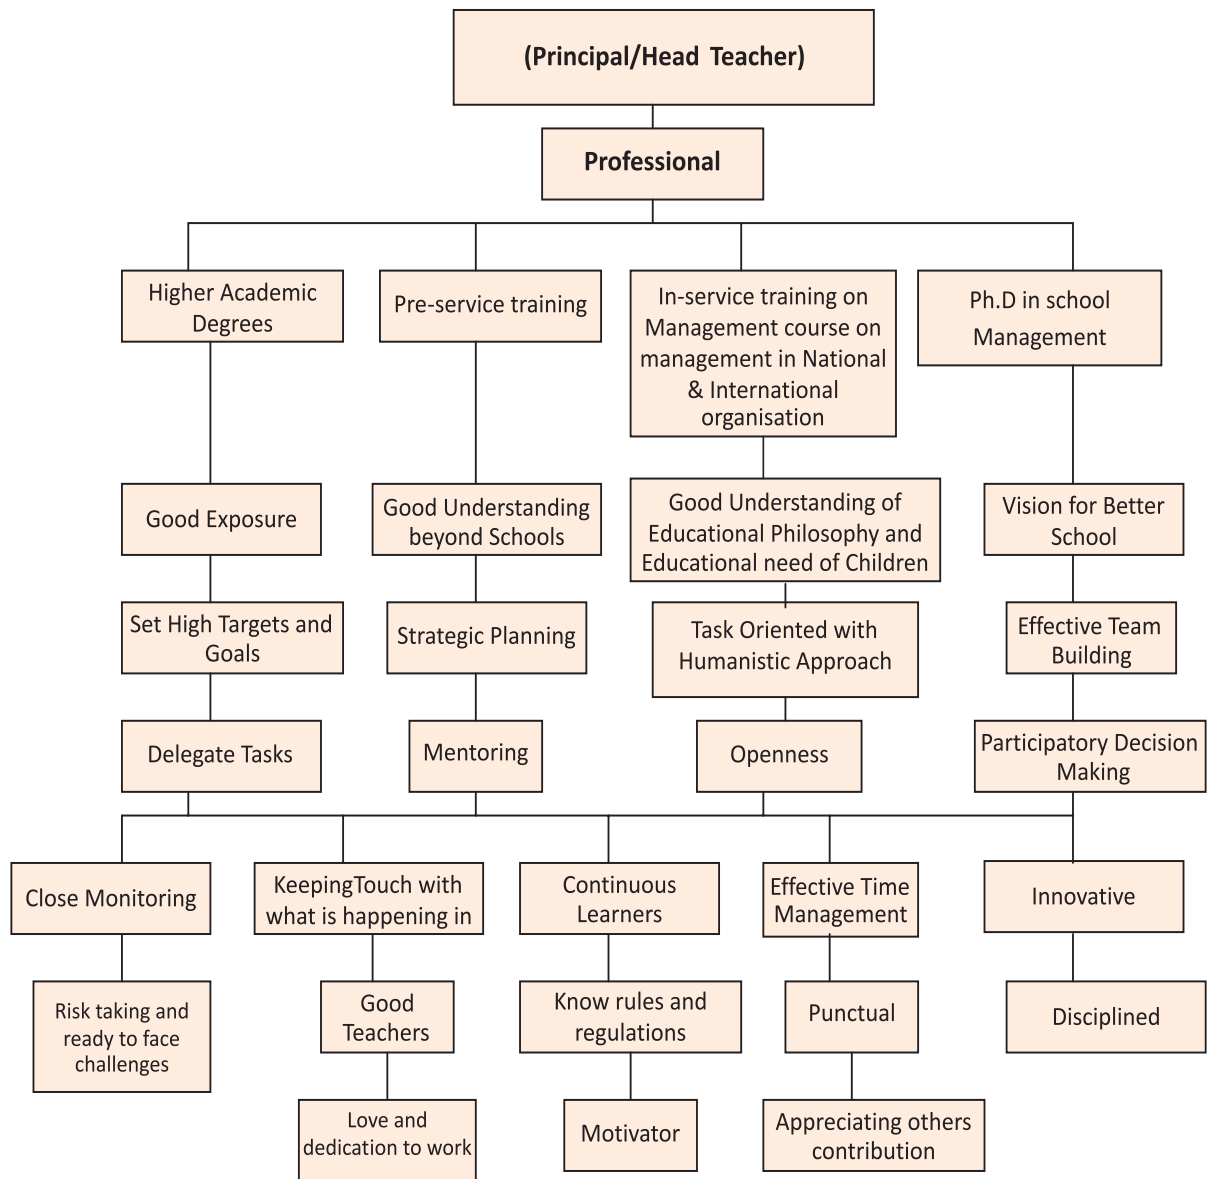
(Principal/Head Teacher)

Professional

Higher Academic Degrees

Pre-service training

In-service training on Management course on management in National & International organisation

Ph.D in school Management

Good Exposure

Good Understanding beyond Schools

Good Understanding of Educational Philosophy and Educational need of Children

Vision for Better School

Set High Targets and Goals

Strategic Planning

Task Oriented with Humanistic Approach

Effective Team Building

Delegate Tasks

Mentoring

Openness

Participatory Decision Making

Close Monitoring

KeepingTouch with what is happening in

Continuous Learners

Effective Time Management

Innovative

Risk taking and ready to face challenges

Good Teachers

Know rules and regulations

Punctual

Disciplined

Love and dedication to work

Motivator

Appreciating others contribution